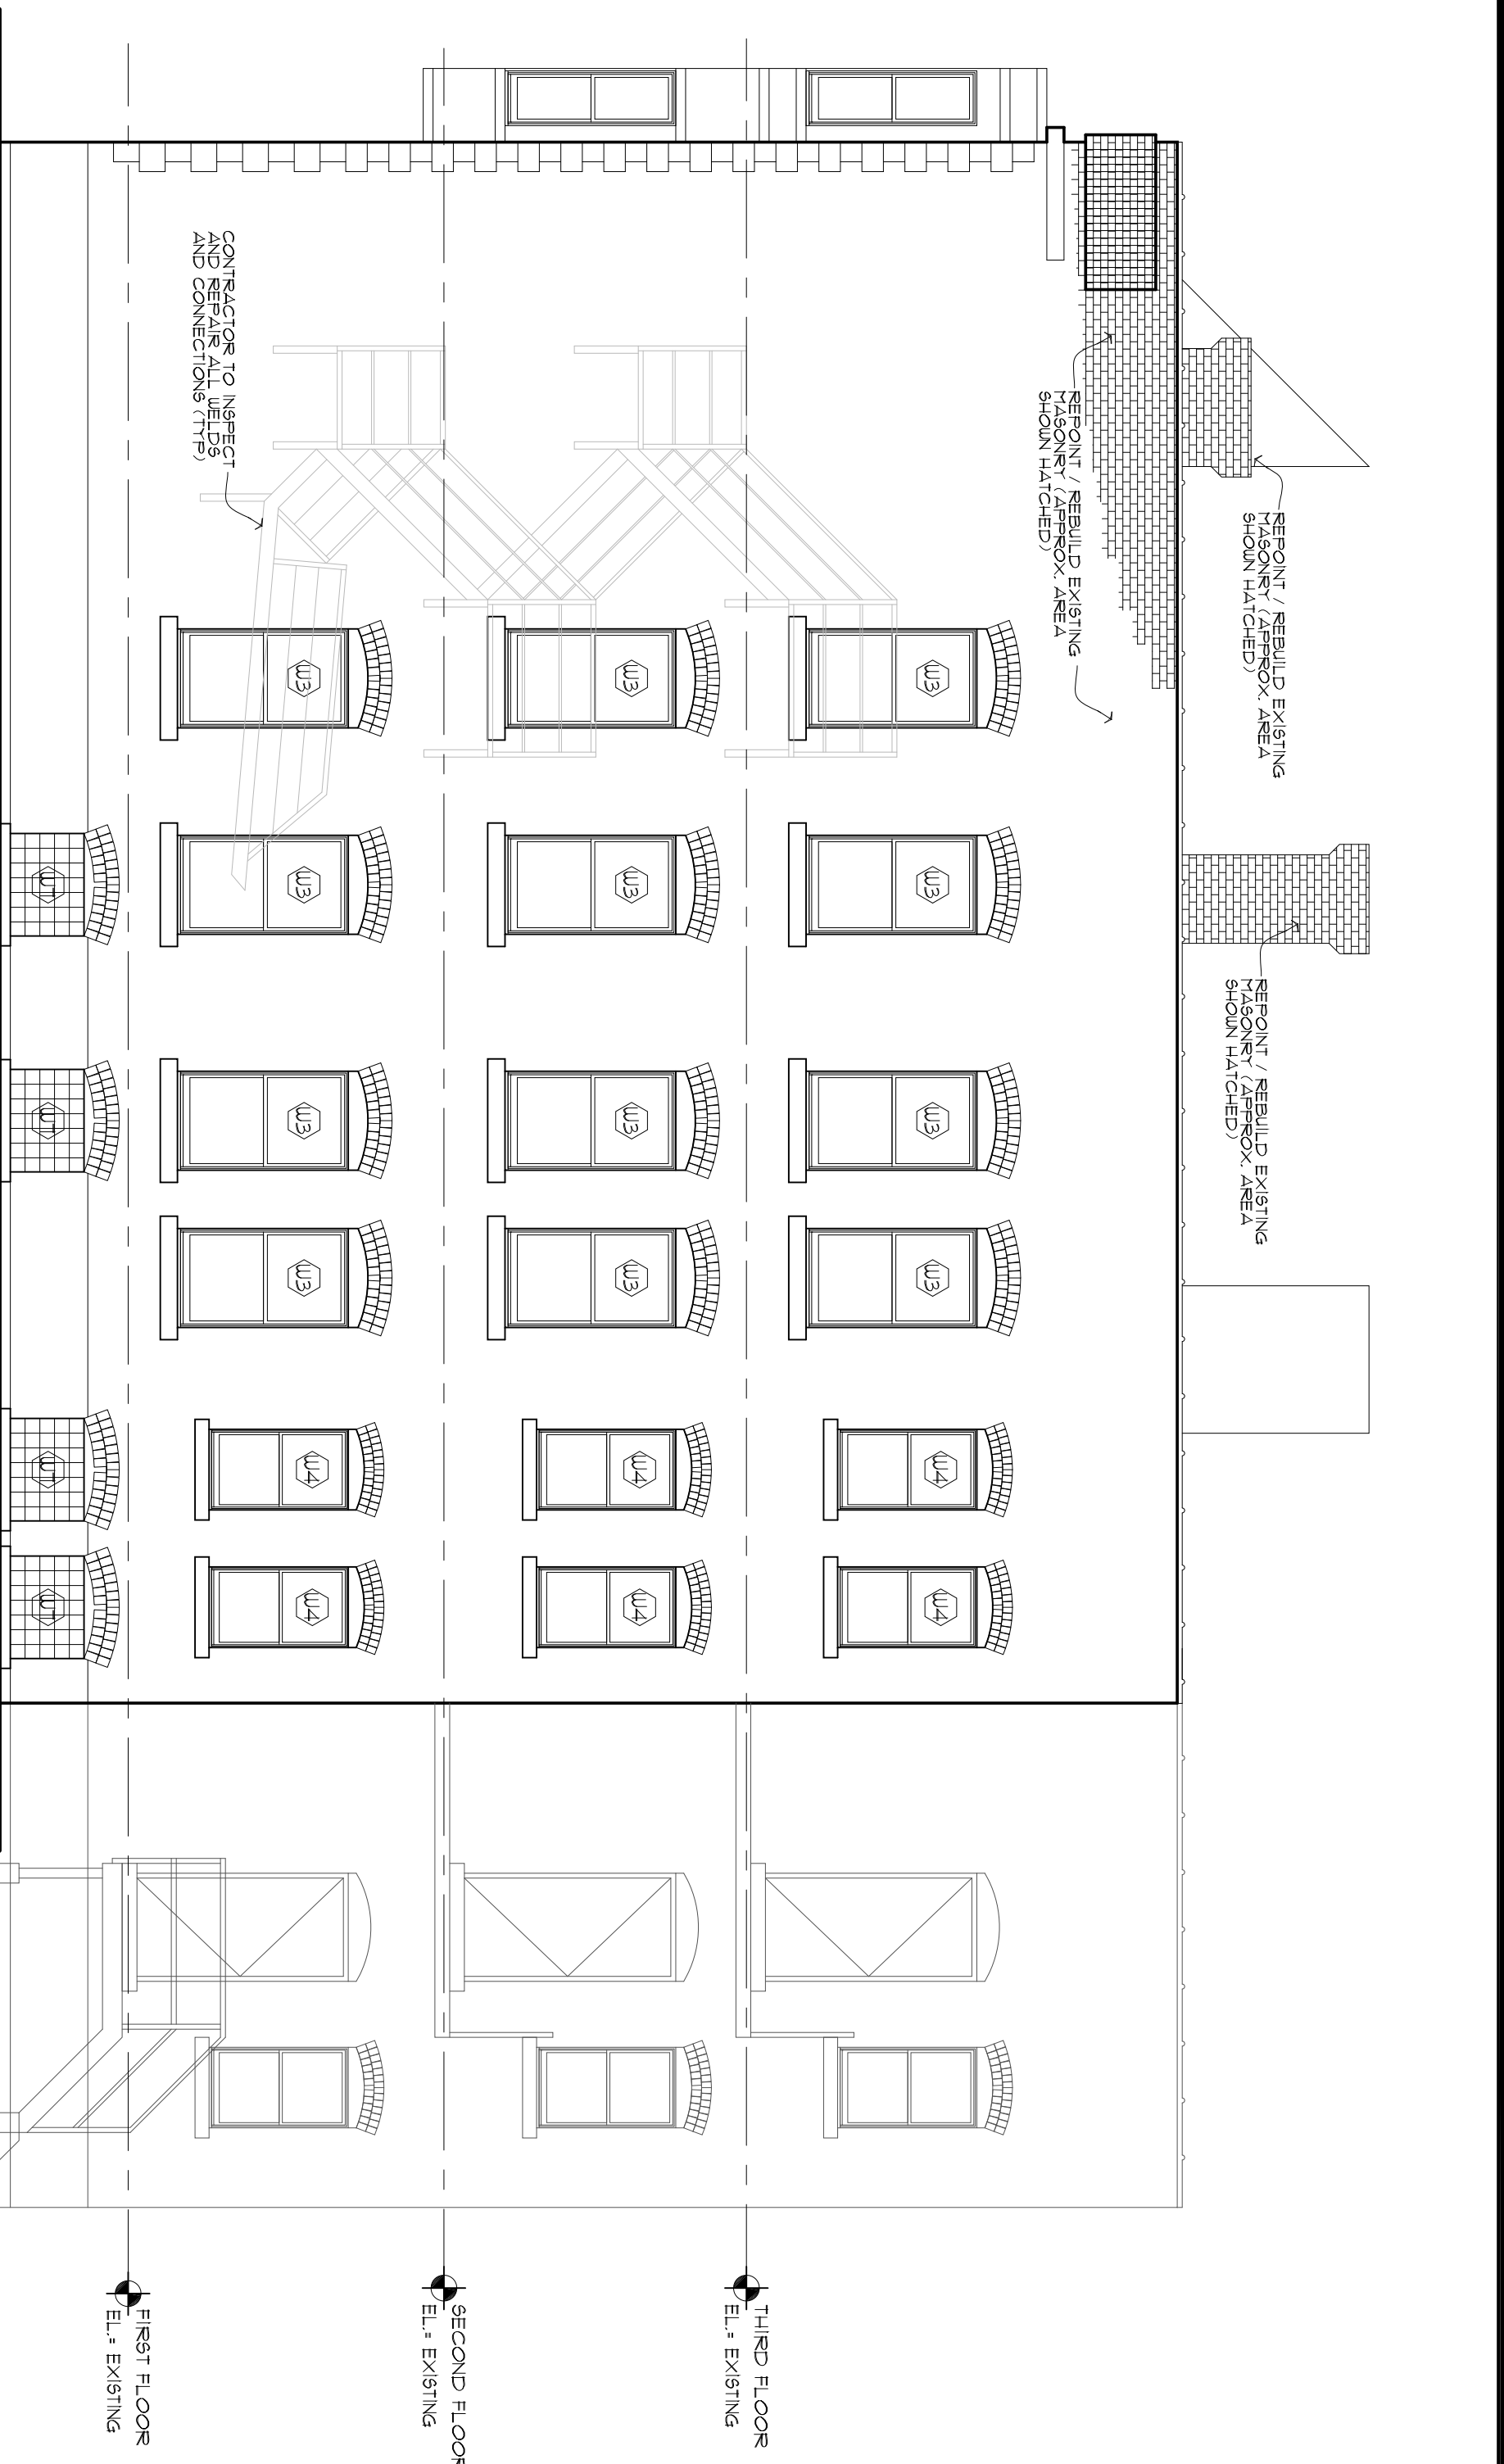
CONTRACTOR TO INSPECT AND REPAIR ALL WELDS AND CONNECTIONS (TYP)

REPOINT / REBUILD EXISTING MASONRY (APPROX. AREA SHOWN HATCHED)

REPOINT / REBUILD EXISTING MASONRY (APPROX. AREA SHOWN HATCHED)

REPOINT / REBUILD EXISTING MASONRY (APPROX. AREA SHOWN HATCHED)

W3 W3 W3
W3 W3 W3
W3 W3 W3
W3 W3 W3
W4 W4 W4
W4 W4 W4
W1 W1 W1 W1

FIRST FLOOR
EL.= EXISTING

SECOND FLOOR
EL.= EXISTING

THIRD FLOOR
EL.= EXISTING